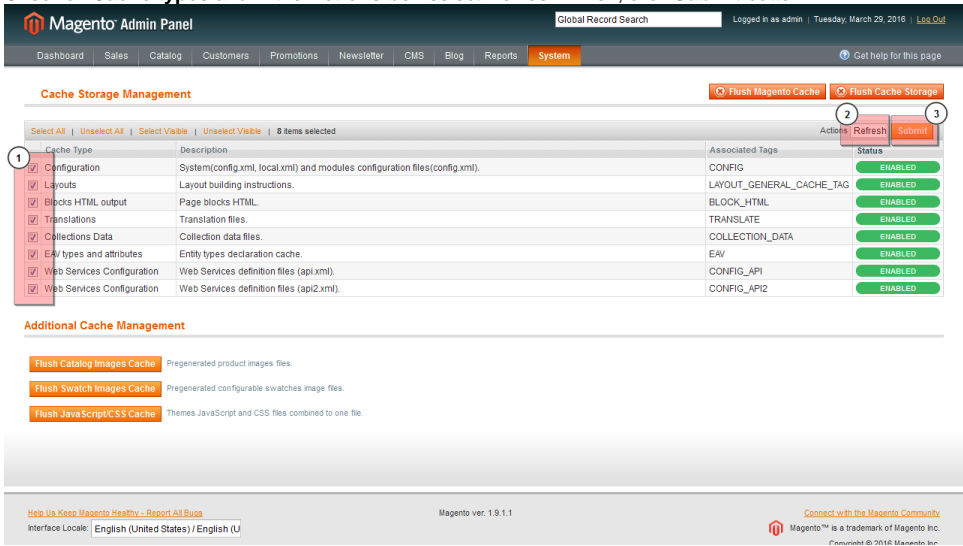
Magento Admin Panel

Global Record Search

Logged in as admin | Tuesday, March 29, 2016 | Log Out

Dashboard Sales Catalog Customers Promotions Newsletter CMS Blog Reports System

Get help for this page

Cache Storage Management

Flush Magento Cache

Flush Cache Storage

Select All | Unselect All | Select Visible | Unselect Visible | 8 items selected

Actions Refresh Submit

1 2 3

| Cache Type | Description | Associated Tags | Status |
|---|---|---|---|
| Configuration | System(config.xml, local.xml) and modules configuration files(config.xml). | CONFIG | ENABLED |
| Layouts | Layout building instructions. | LAYOUT_GENERAL_CACHE_TAG | ENABLED |
| Blocks HTML output | Page blocks HTML. | BLOCK_HTML | ENABLED |
| Translations | Translation files. | TRANSLATE | ENABLED |
| Collections Data | Collection data files. | COLLECTION_DATA | ENABLED |
| EAV types and attributes | Entity types declaration cache. | EAV | ENABLED |
| Web Services Configuration | Web Services definition files (api.xml). | CONFIG_API | ENABLED |
| Web Services Configuration | Web Services definition files (api2.xml). | CONFIG_API2 | ENABLED |

Additional Cache Management

Flush Catalog Images Cache Pregenerated product images files.

Flush Swatch Images Cache Pregenerated configurable swatches image files.

Flush JavaScript/CSS Cache Themes JavaScript and CSS files combined to one file.

Help Us Keep Magento Healthy - Report All Bugs

Interface Locale: English (United States) / English (U

Magento ver. 1.9.1.1

Connect with the Magento Community

Magento™ is a trademark of Magento Inc.

Copyright © 2016 Magento Inc.